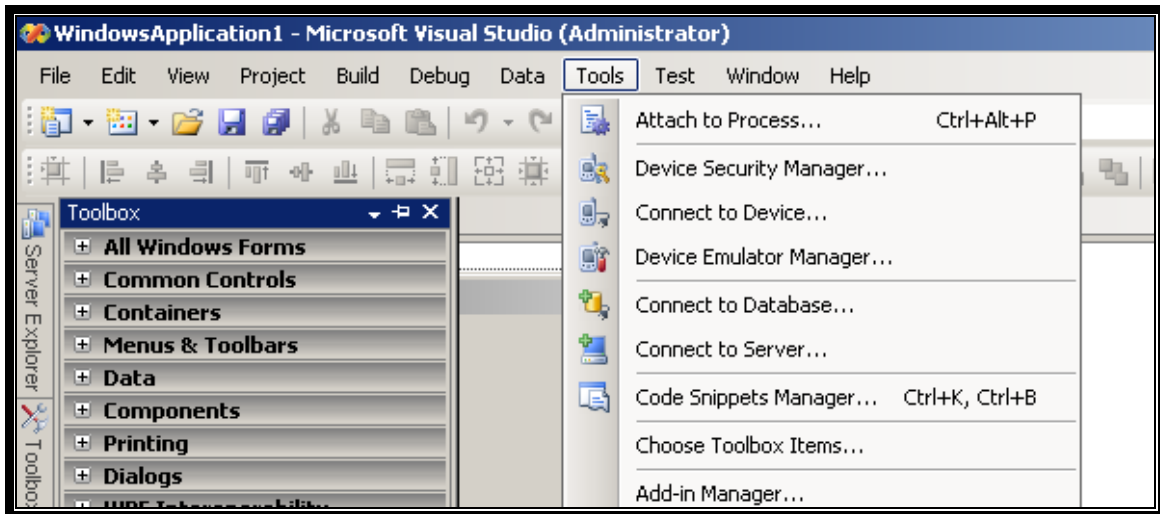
WindowsApplication1 - Microsoft Visual Studio (Administrator)

File Edit View Project Build Debug Data Tools Test Window Help

Attach to Process... Ctrl+Alt+P
Device Security Manager...
Connect to Device...
Device Emulator Manager...
Connect to Database...
Connect to Server...
Code Snippets Manager... Ctrl+K, Ctrl+B
Choose Toolbox Items...
Add-in Manager...

Toolbox
All Windows Forms
Common Controls
Containers
Menus & Toolbars
Data
Components
Printing
Dialogs
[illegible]

Server Explorer
Toolbox